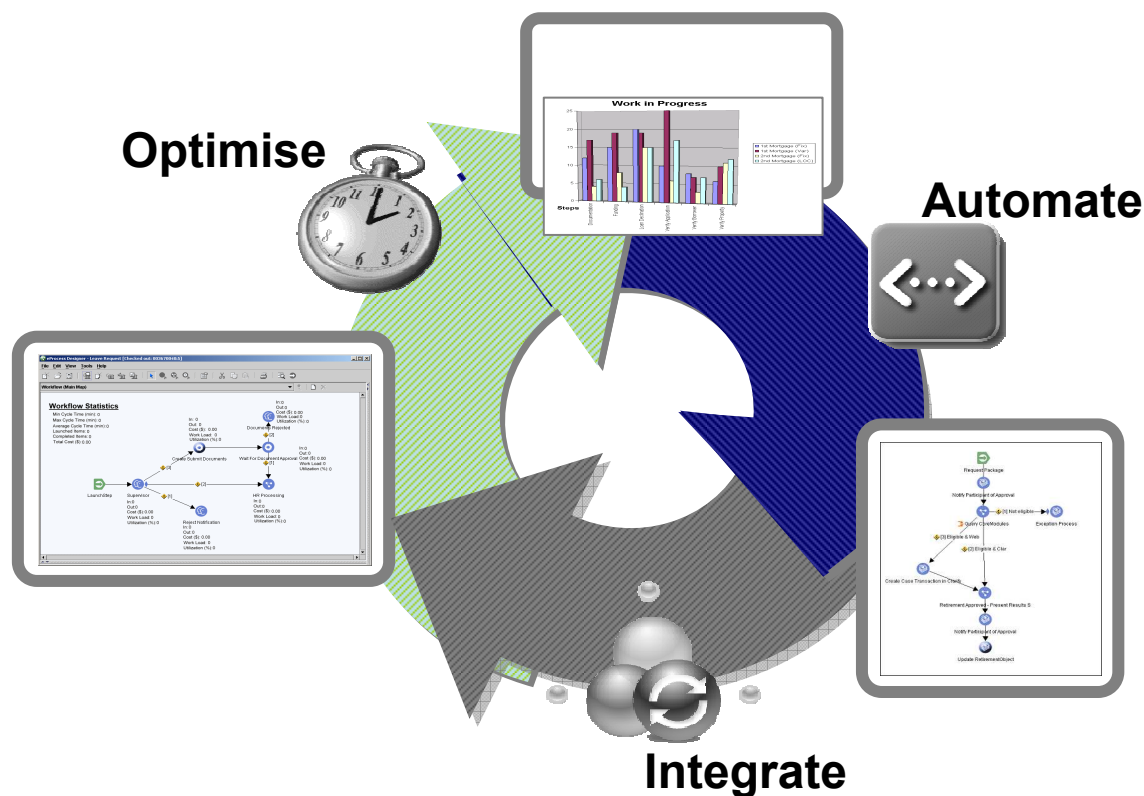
Optimise

Work in Progress

Steps

1st Mortgage (Fix)
1st Mortgage (Var)
2nd Mortgage (Fix)
2nd Mortgage (LOC)

Automate

eProcess Designer - Leave Request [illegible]

File Edit View Tools Help

Workflow (Main Map)

Workflow Statistics

Min Cycle Time (min): 0
Max Cycle Time (min): 0
Average Cycle Time (min): 0
Launched Items: 0
Completed Items: 0
Total Cost ($): 0.00

Launch Step

Supervisor

Create Submit Documents

Documents Provided

Wait For Document Approval

HR Processing

Reject Notification

Request Package

Notify Participant of Approval

Query CoreModules

[4] Not eligible

Exception Process

[3] Eligible & Web

[2] Eligible & Ctor

Create Core Transaction in Chartit

Retirement Approved - Present Results S

Notify Participant of Approval

Update RetirementObject

Integrate